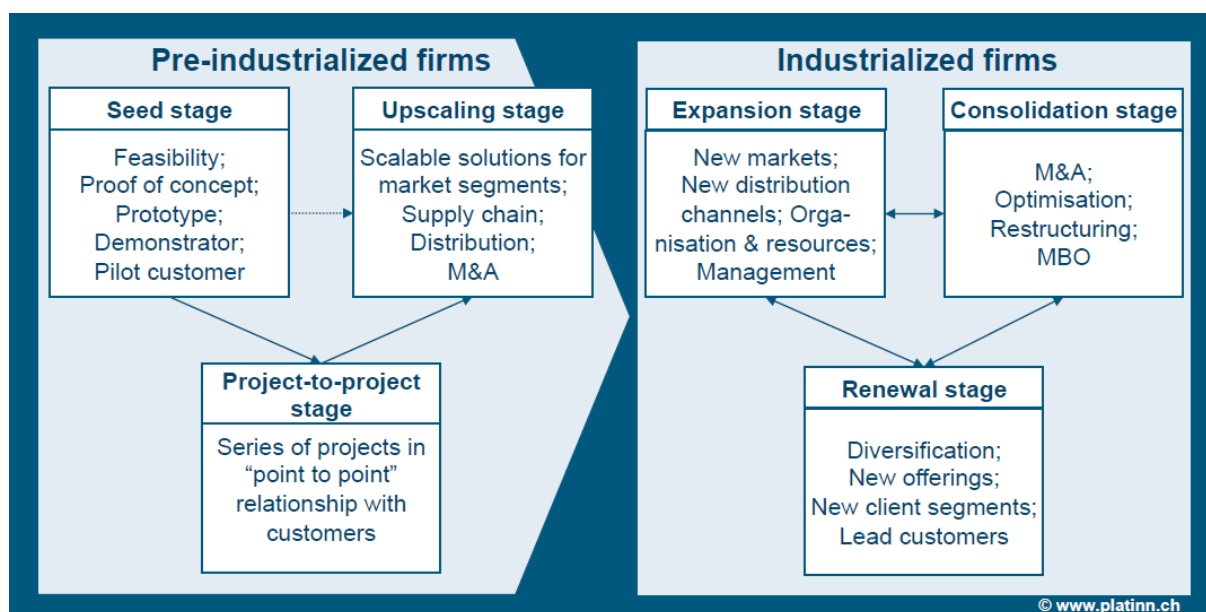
Pre-industrialized firms

Seed stage

Feasibility; Proof of concept; Prototype; Demonstrator; Pilot customer

Upscaling stage

Scalable solutions for market segments; Supply chain; Distribution; M&A

Project-to-project stage

Series of projects in "point to point" relationship with customers

Industrialized firms

Expansion stage

New markets; New distribution channels; Organisation & resources; Management

Consolidation stage

M&A; Optimisation; Restructuring; MBO

Renewal stage

Diversification; New offerings; New client segments; Lead customers

© www.platinn.ch